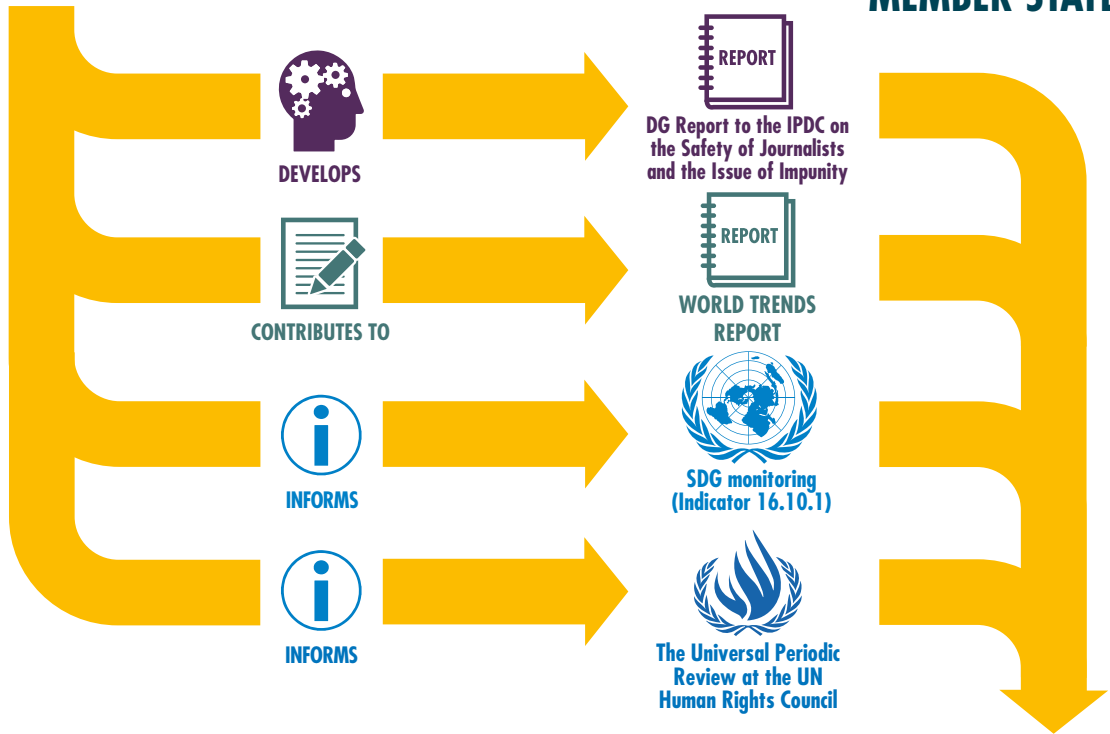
MEMBER STATE

DEVELOPS

REPORT

DG Report to the IPDC on the Safety of Journalists and the Issue of Impunity

CONTRIBUTES TO

REPORT

WORLD TRENDS REPORT

INFORMS

SDG monitoring (Indicator 16.10.1)

INFORMS

The Universal Periodic Review at the UN Human Rights Council